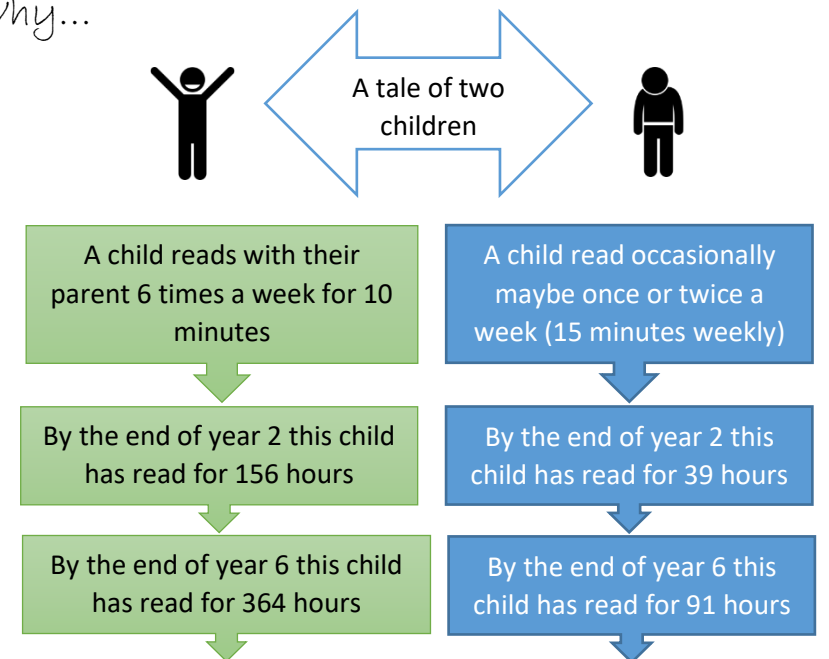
why…

A tale of two children

A child reads with their parent 6 times a week for 10 minutes

By the end of year 2 this child has read for 156 hours

By the end of year 6 this child has read for 364 hours

A child read occasionally maybe once or twice a week (15 minutes weekly)

By the end of year 2 this child has read for 39 hours

By the end of year 6 this child has read for 91 hours